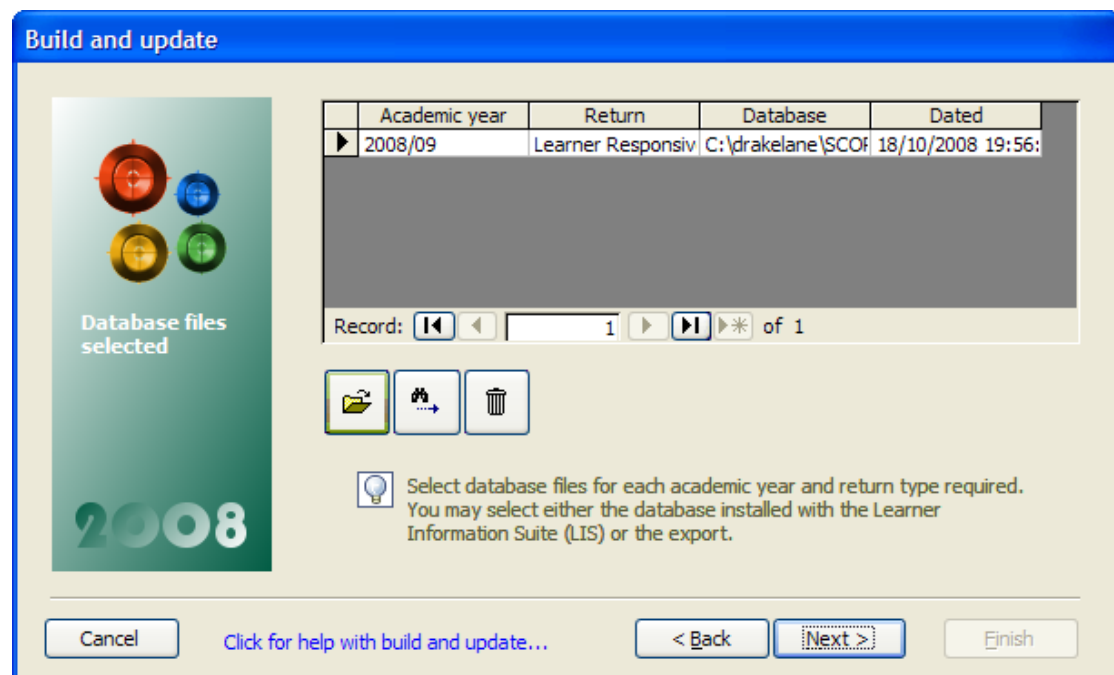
Build and update

Database files selected

2008

| | Academic year | Return | Database | Dated |
|---|---|---|---|---|
| ▶ | 2008/09 | Learner Responsiv | C:\drakelane\SCOI | 18/10/2008 19:56: |

Record: 1 of 1

Select database files for each academic year and return type required. You may select either the database installed with the Learner Information Suite (LIS) or the export.

Cancel

Click for help with build and update...

< Back

Next >

Finish